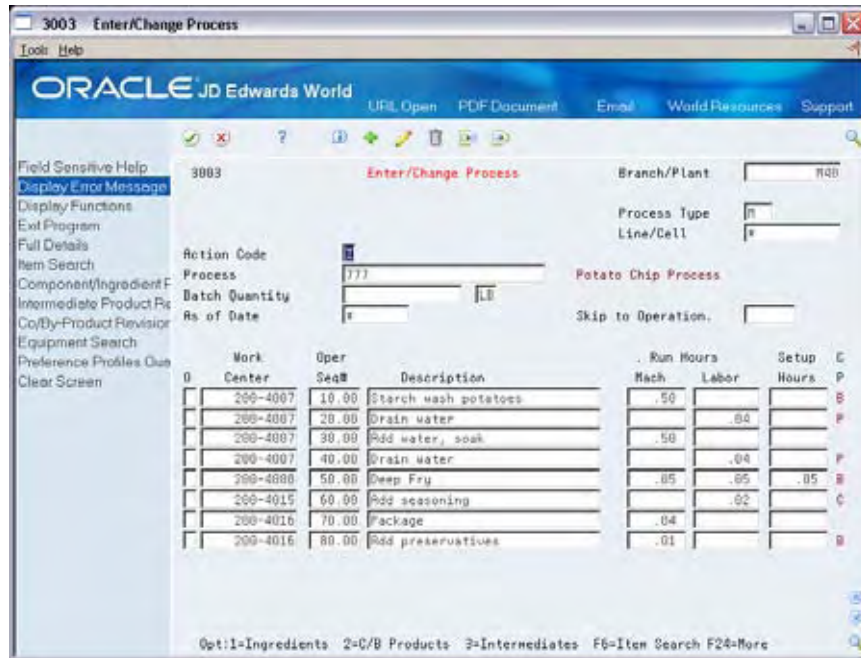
3003 Enter/Change Process

Tools Help

ORACLE JD Edwards World

URL Open PDF Document Email World Resources Support

Field Sensitive Help
Display Error Message
Display Functions
Exit Program
Full Details
Item Search
Component/Ingredient F
Intermediate Product Rc
Co/By-Product Revision
Equipment Search
Preference Profiles Gus
Clear Screen

3003 Enter/Change Process Branch/Plant M40

Process Type M
Line/Cell *

Action Code I
Process 777 Potato Chip Process
Batch Quantity LB
As of Date *
Skip to Operation.

| O | Work Center | Oper Seq# | Description | Run Hours Mach | Labor | Setup Hours | C P |
|---|---|---|---|---|---|---|---|
| | 200-4007 | 10.00 | Starch wash potatoes | .50 | | | B |
| | 200-4007 | 20.00 | Drain water | | .04 | | P |
| | 200-4007 | 30.00 | Add water, soak | .50 | | | |
| | 200-4007 | 40.00 | Drain water | | .04 | | P |
| | 200-4008 | 50.00 | Deep Fry | .05 | .05 | .05 | B |
| | 200-4015 | 60.00 | Add seasoning | | .02 | | C |
| | 200-4016 | 70.00 | Package | .04 | | | |
| | 200-4016 | 80.00 | Add preservatives | .01 | | | B |

Opt:1=Ingredients 2=C/B Products 3=Intermediates F6=Item Search F24=More